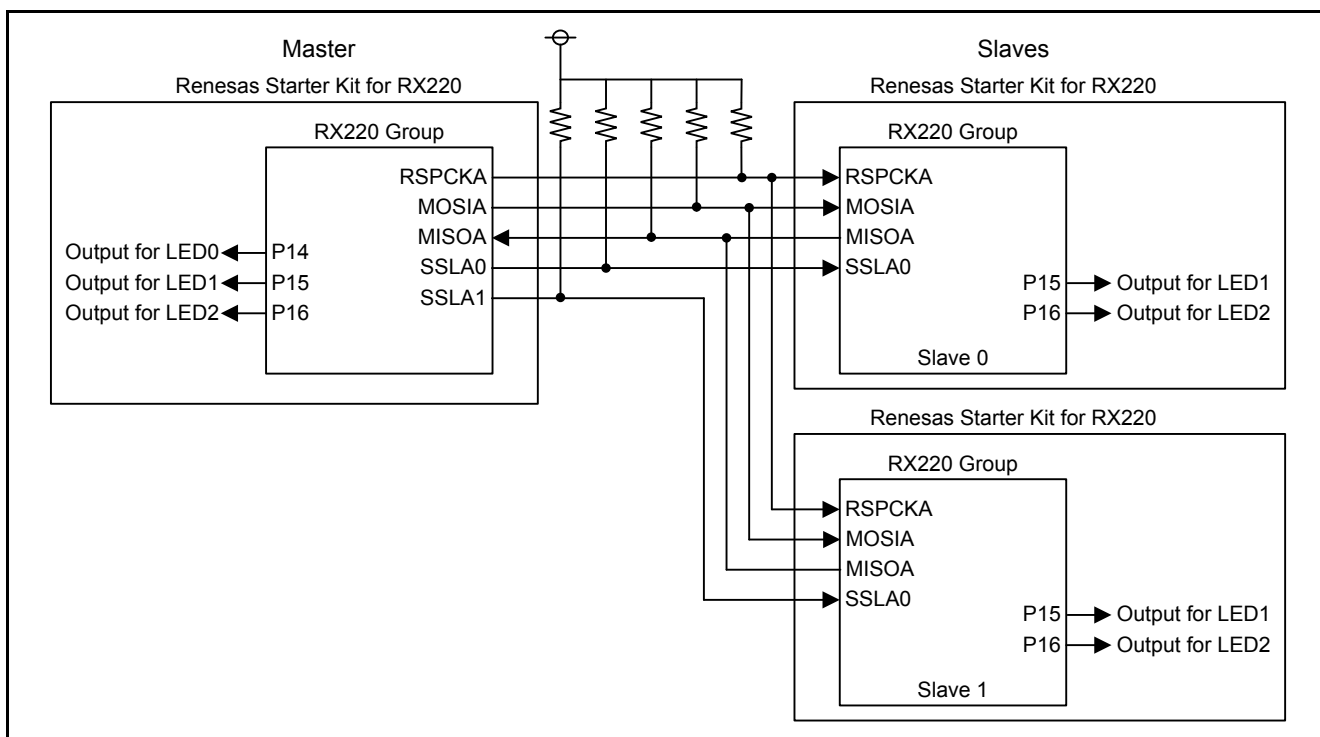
Master
Renesas Starter Kit for RX220
RX220 Group
RSPCKA
MOSIA
MISOA
SSLA0
SSLA1
Output for LED0 P14
Output for LED1 P15
Output for LED2 P16

Slaves
Renesas Starter Kit for RX220
RX220 Group
RSPCKA
MOSIA
MISOA
SSLA0
P15 Output for LED1
P16 Output for LED2
Slave 0

Renesas Starter Kit for RX220
RX220 Group
RSPCKA
MOSIA
MISOA
SSLA0
P15 Output for LED1
P16 Output for LED2
Slave 1